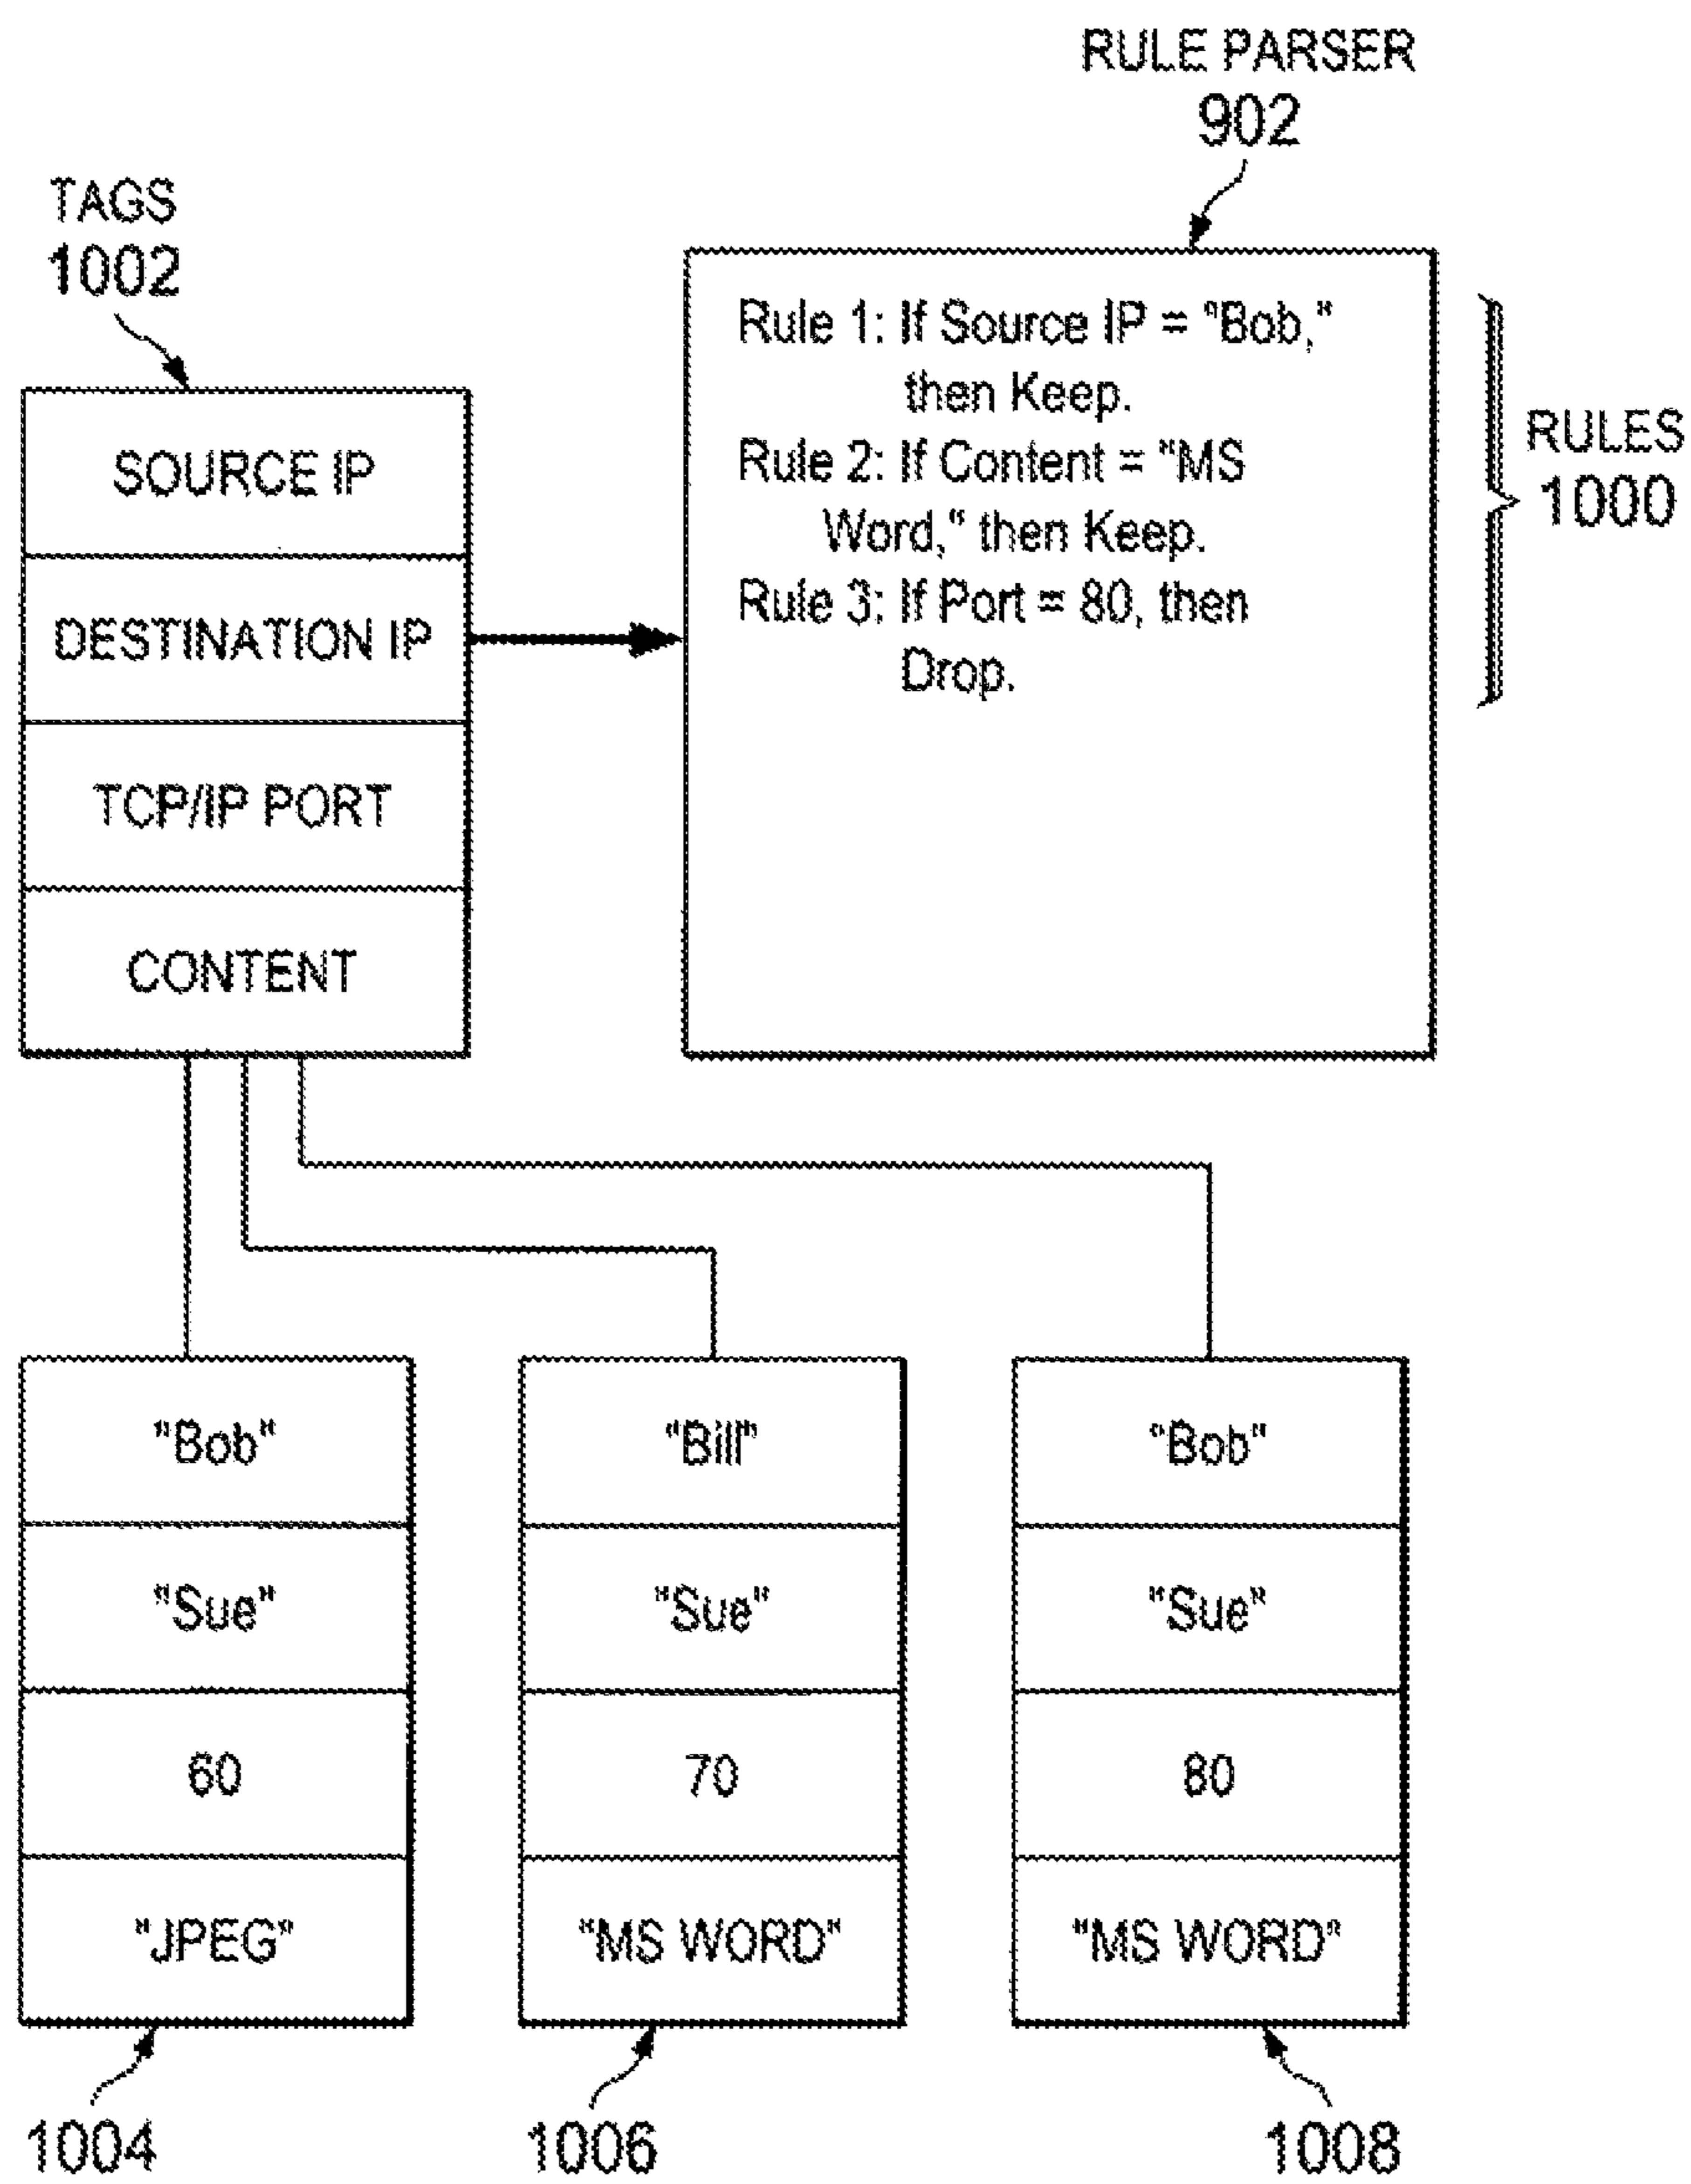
RULE PARSER
902

TAGS
1002

SOURCE IP
DESTINATION IP
TCP/IP PORT
CONTENT

Rule 1: If Source IP = "Bob," then Keep.
Rule 2: If Content = "MS Word," then Keep.
Rule 3: If Port = 80, then Drop.

RULES
1000

"Bob"
"Sue"
60
"JPEG"

"Bill"
"Sue"
70
"MS WORD"

"Bob"
"Sue"
80
"MS WORD"

1004

1006

1008